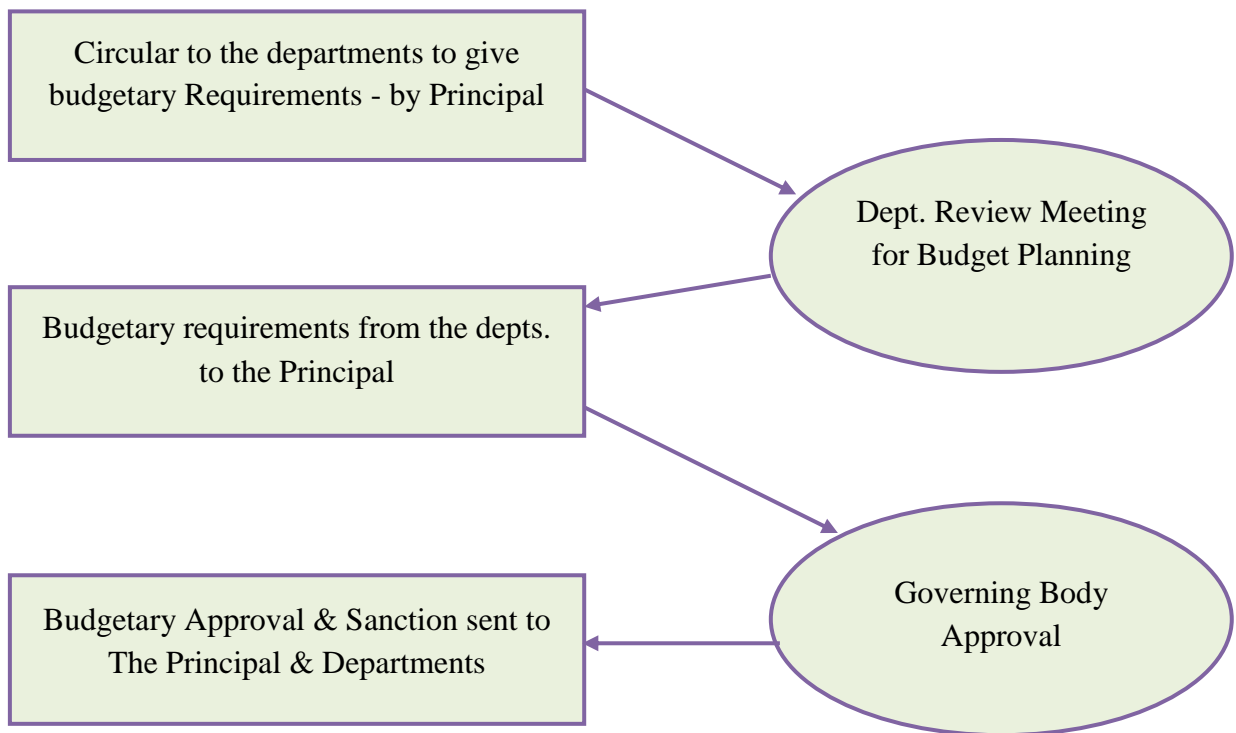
Circular to the departments to give budgetary Requirements - by Principal

Dept. Review Meeting for Budget Planning

Budgetary requirements from the depts. to the Principal

Governing Body Approval

Budgetary Approval & Sanction sent to The Principal & Departments